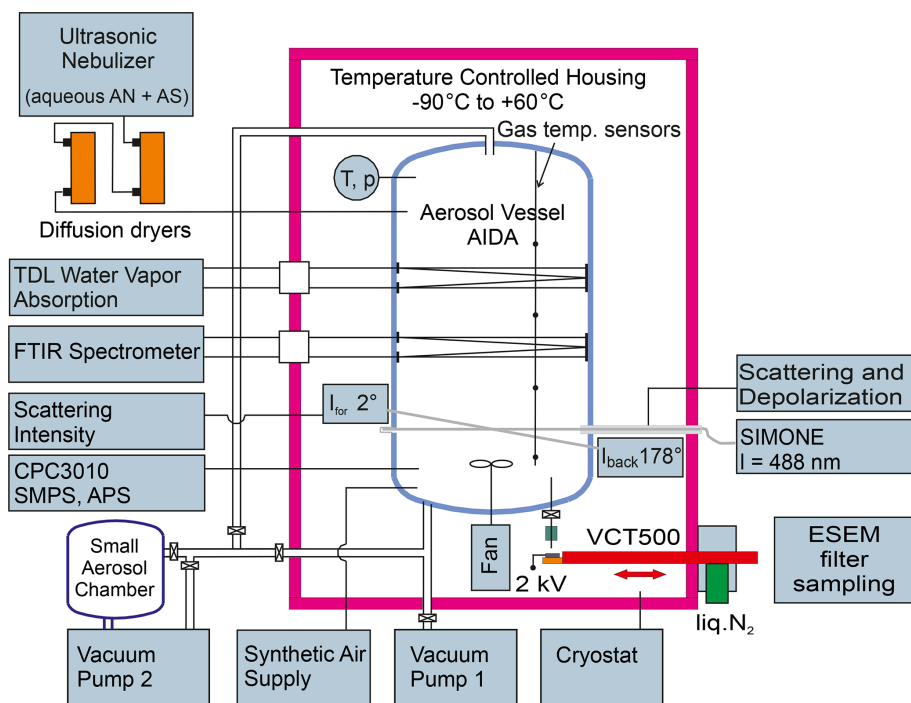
Ultrasonic Nebulizer
(aqueous AN + AS)

Diffusion dryers

Temperature Controlled Housing
-90°C to +60°C

Gas temp. sensors

T, p

Aerosol Vessel
AIDA

TDL Water Vapor Absorption

FTIR Spectrometer

Scattering and Depolarization

Scattering Intensity

$I_{for}$ 2°

SIMONE
l = 488 nm

$I_{back}$178°

CPC3010
SMPS, APS

Fan

VCT500

ESEM filter sampling

Small Aerosol Chamber

2 kV

liq.$N_2$

Vacuum Pump 2

Synthetic Air Supply

Vacuum Pump 1

Cryostat